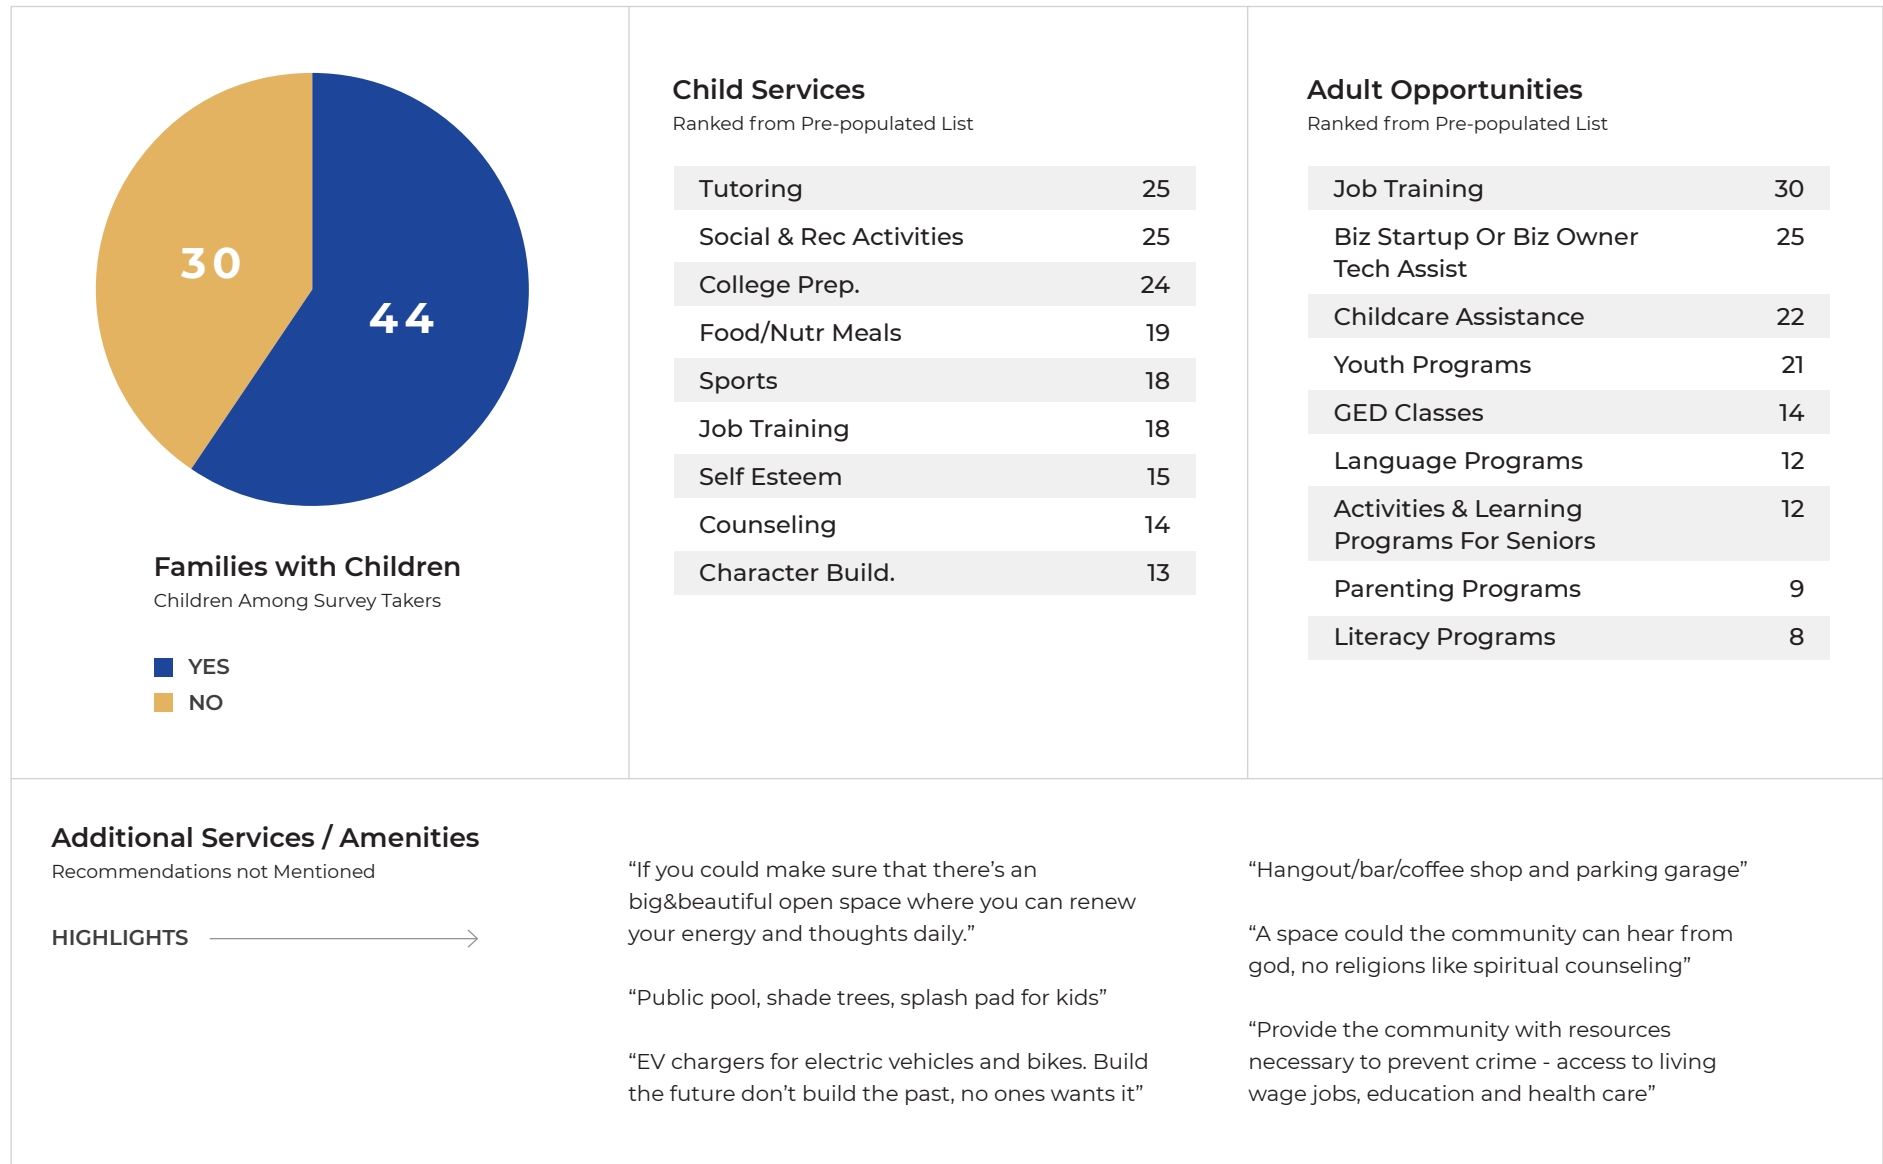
30

44

Families with Children
Children Among Survey Takers

YES
NO

Child Services
Ranked from Pre-populated List

| | |
|---|---|
| Tutoring | 25 |
| Social & Rec Activities | 25 |
| College Prep. | 24 |
| Food/Nutr Meals | 19 |
| Sports | 18 |
| Job Training | 18 |
| Self Esteem | 15 |
| Counseling | 14 |
| Character Build. | 13 |

Adult Opportunities
Ranked from Pre-populated List

| | |
|---|---|
| Job Training | 30 |
| Biz Startup Or Biz Owner Tech Assist | 25 |
| Childcare Assistance | 22 |
| Youth Programs | 21 |
| GED Classes | 14 |
| Language Programs | 12 |
| Activities & Learning Programs For Seniors | 12 |
| Parenting Programs | 9 |
| Literacy Programs | 8 |

Additional Services / Amenities
Recommendations not Mentioned

HIGHLIGHTS

“If you could make sure that there’s an big&beautiful open space where you can renew your energy and thoughts daily.”

“Public pool, shade trees, splash pad for kids”

“EV chargers for electric vehicles and bikes. Build the future don’t build the past, no ones wants it”

“Hangout/bar/coffee shop and parking garage”

“A space could the community can hear from god, no religions like spiritual counseling”

“Provide the community with resources necessary to prevent crime - access to living wage jobs, education and health care”